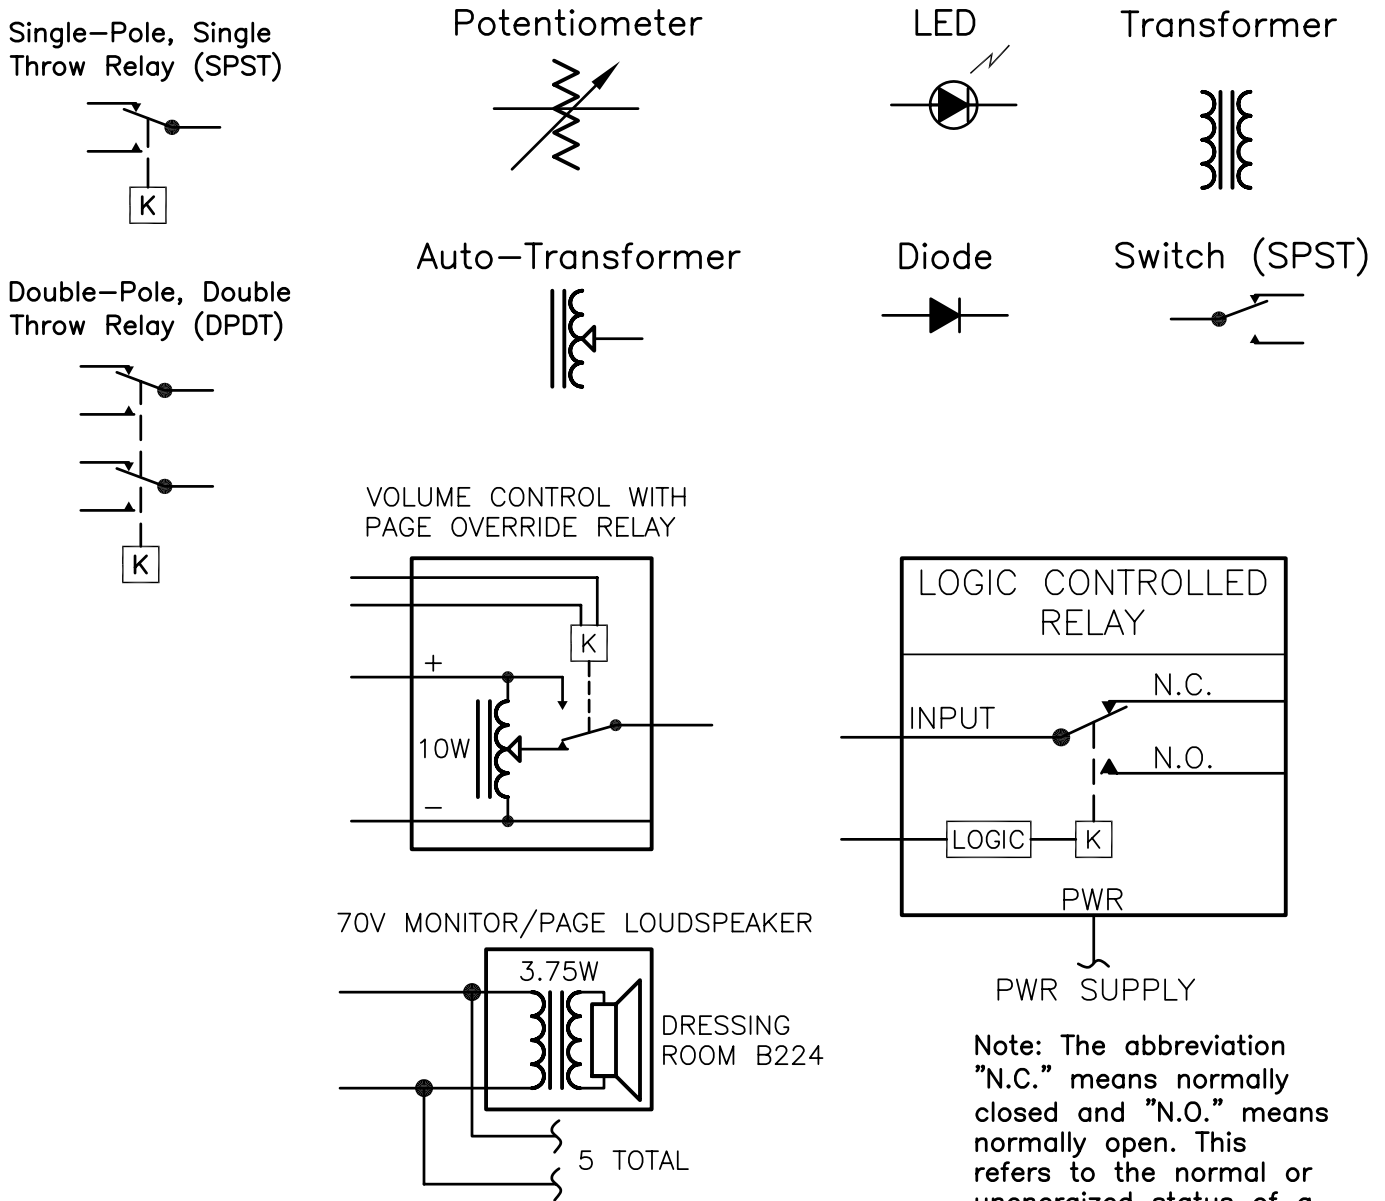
Single–Pole, Single Throw Relay (SPST)

K

Potentiometer

LED

Transformer

Double–Pole, Double Throw Relay (DPDT)

K

Auto–Transformer

Diode

Switch (SPST)

VOLUME CONTROL WITH PAGE OVERRIDE RELAY

K

+

10W

–

LOGIC CONTROLLED RELAY

N.C.

INPUT

N.O.

LOGIC

K

PWR

PWR SUPPLY

70V MONITOR/PAGE LOUDSPEAKER

3.75W

DRESSING ROOM B224

5 TOTAL

Note: The abbreviation "N.C." means normally closed and "N.O." means normally open. This refers to the normal or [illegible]